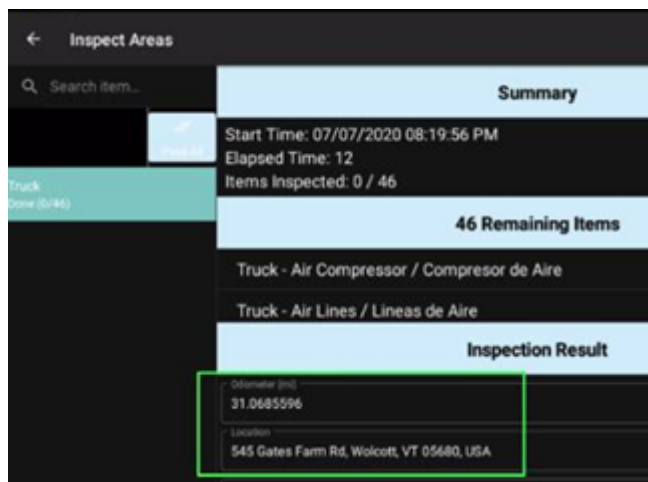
← Inspect Areas

Search item...

Pass All

Truck
Done (0/46)

Summary

Start Time: 07/07/2020 08:19:56 PM
Elapsed Time: 12
Items Inspected: 0 / 46

46 Remaining Items

Truck - Air Compressor / Compresor de Aire

Truck - Air Lines / Lineas de Aire

Inspection Result

Odometer (mi)
31.0685596

Location
545 Gates Farm Rd, Wolcott, VT 05680, USA